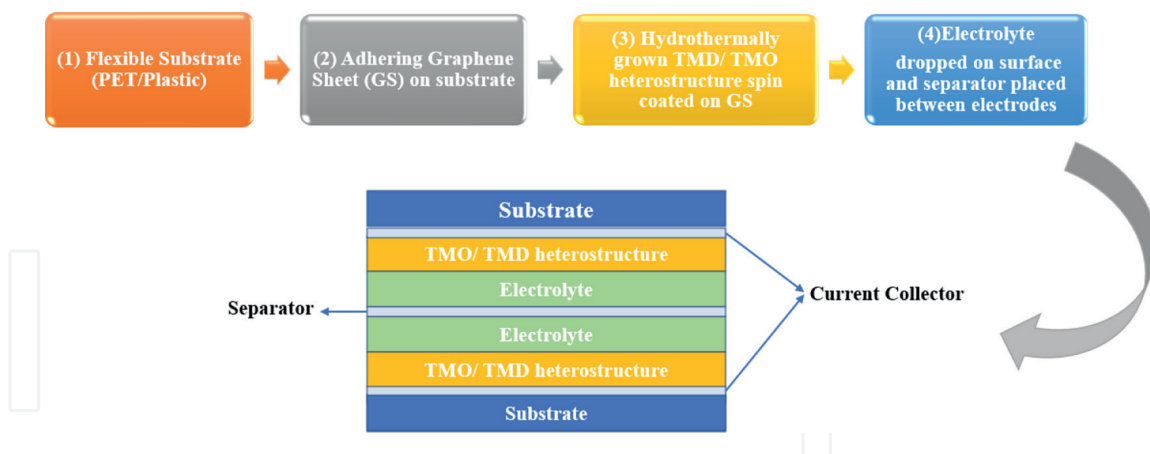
(1) Flexible Substrate (PET/Plastic)

(2) Adhering Graphene Sheet (GS) on substrate

(3) Hydrothermally grown TMD/ TMO heterostructure spin coated on GS

(4)Electrolyte dropped on surface and separator placed between electrodes

Substrate
TMO/ TMD heterostructure
Electrolyte
Electrolyte
TMO/ TMD heterostructure
Substrate

Separator

Current Collector